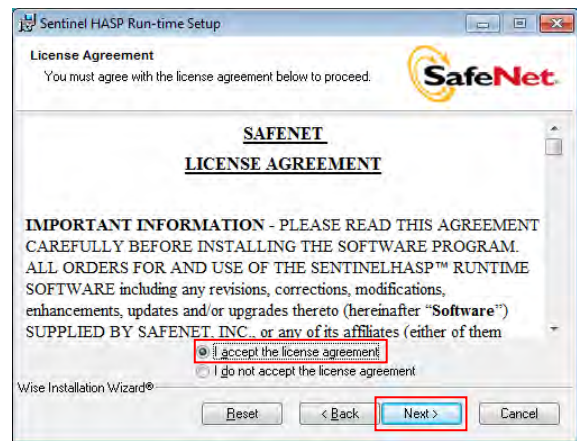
Sentinel HASP Run-time Setup

License Agreement

You must agree with the license agreement below to proceed.

SafeNet

SAFENET

LICENSE AGREEMENT

IMPORTANT INFORMATION - PLEASE READ THIS AGREEMENT CAREFULLY BEFORE INSTALLING THE SOFTWARE PROGRAM. ALL ORDERS FOR AND USE OF THE SENTINELHASP™ RUNTIME SOFTWARE including any revisions, corrections, modifications, enhancements, updates and/or upgrades thereto (hereinafter "Software") SUPPLIED BY SAFENET, INC., or any of its affiliates (either of them

I accept the license agreement

I do not accept the license agreement

Wise Installation Wizard®

Reset

< Back

Next >

Cancel